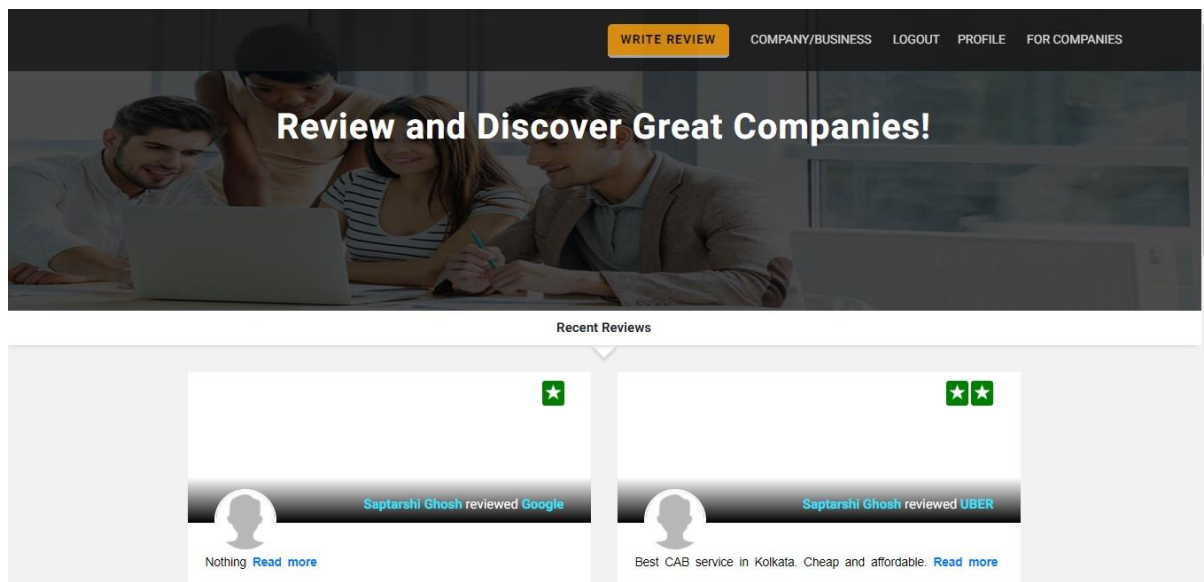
WRITE REVIEW COMPANY/BUSINESS LOGOUT PROFILE FOR COMPANIES

Review and Discover Great Companies!

Recent Reviews

Saptarshi Ghosh reviewed Google

Nothing Read more

Saptarshi Ghosh reviewed UBER

Best CAB service in Kolkata. Cheap and affordable. Read more